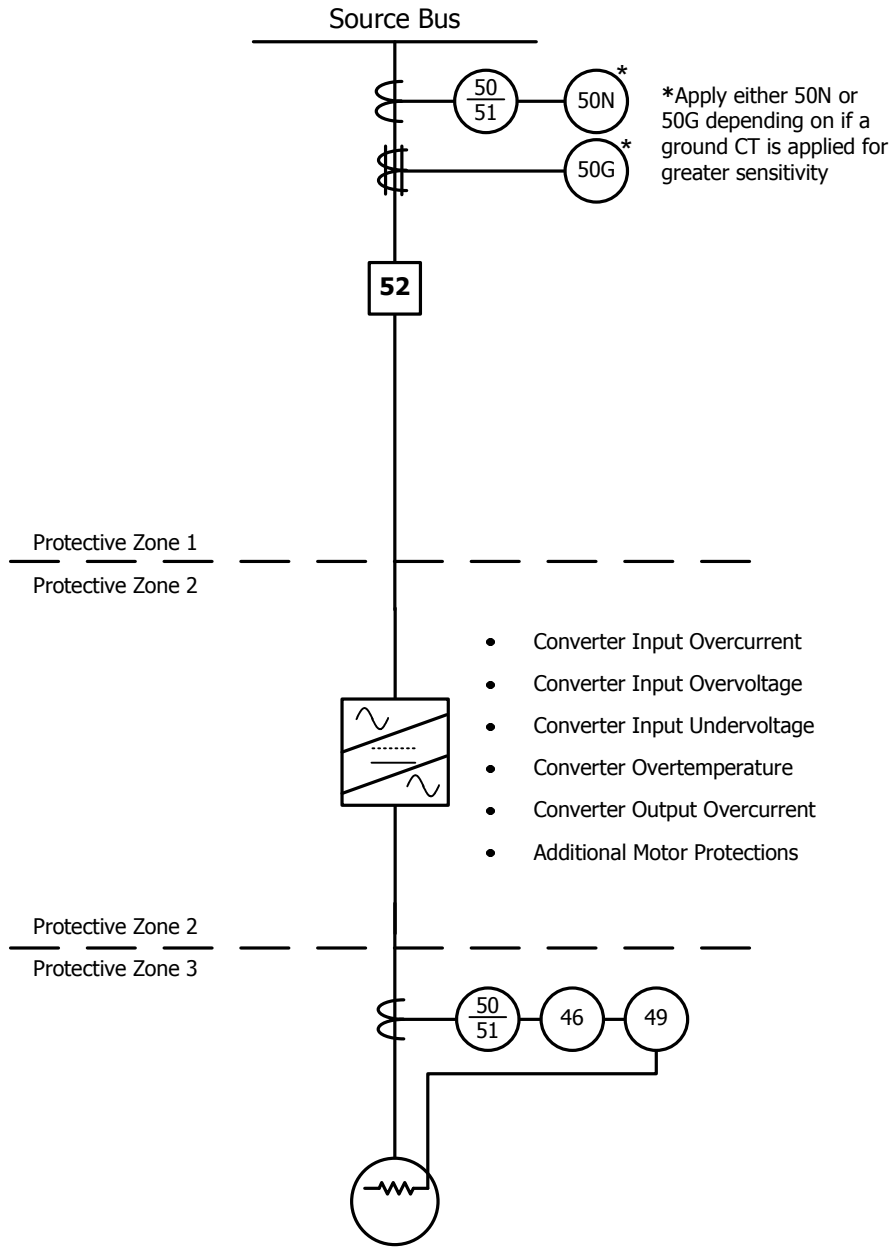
Source Bus

$\frac{50}{51}$

50N*

*Apply either 50N or 50G depending on if a ground CT is applied for greater sensitivity

50G*

52

Protective Zone 1

Protective Zone 2

- Converter Input Overcurrent
- Converter Input Overvoltage
- Converter Input Undervoltage
- Converter Overtemperature
- Converter Output Overcurrent
- Additional Motor Protections

Protective Zone 2

Protective Zone 3

$\frac{50}{51}$

46

49